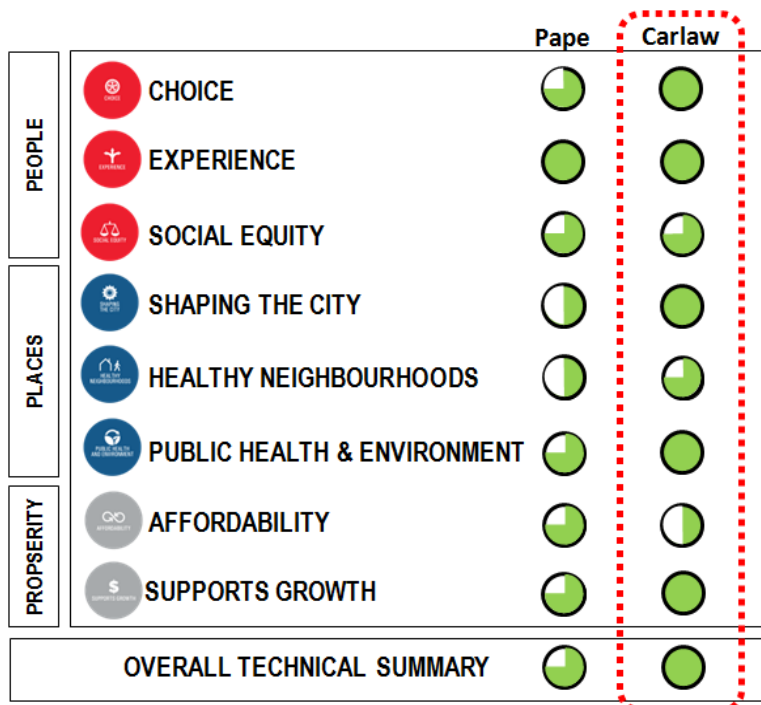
| | | Pape | Carlaw |
|---|---|---|---|
| PEOPLE | CHOICE | | |
| | EXPERIENCE | | |
| | SOCIAL EQUITY | | |
| PLACES | SHAPING THE CITY | | |
| | HEALTHY NEIGHBOURHOODS | | |
| | PUBLIC HEALTH & ENVIRONMENT | | |
| PROPSERITY | AFFORDABILITY | | |
| | SUPPORTS GROWTH | | |
| | OVERALL TECHNICAL SUMMARY | | |

CHOICE
EXPERIENCE
SOCIAL EQUITY
SHAPING THE CITY
HEALTHY NEIGHBOURHOODS
PUBLIC HEALTH AND ENVIRONMENT
AFFORDABILITY
SUPPORTS GROWTH